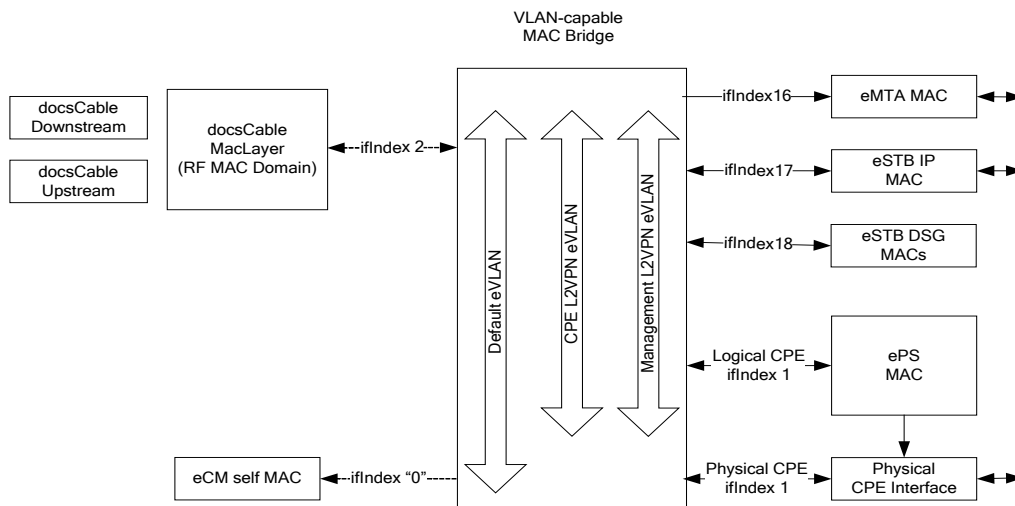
VLAN-capable MAC Bridge

docsCable Downstream

docsCable Upstream

docsCable MacLayer (RF MAC Domain)

ifIndex 2

Default eVLAN

CPE L2VPN eVLAN

Management L2VPN eVLAN

ifIndex16

eMTA MAC

ifIndex17

eSTB IP MAC

ifIndex18

eSTB DSG MACs

Logical CPE ifIndex 1

ePS MAC

eCM self MAC

ifIndex "0"

Physical CPE ifIndex 1

Physical CPE Interface